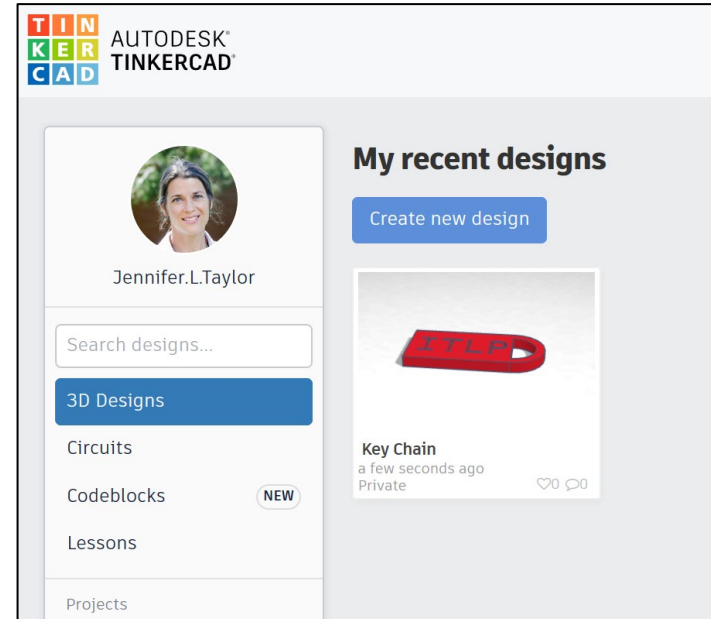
TIN
KER
CAD
AUTODESK®
TINKERCAD®

Jennifer.L.Taylor

Search designs...

3D Designs

Circuits

Codeblocks NEW

Lessons

Projects

My recent designs

Create new design

ITLP

Key Chain
a few seconds ago
Private ♡0 ○0